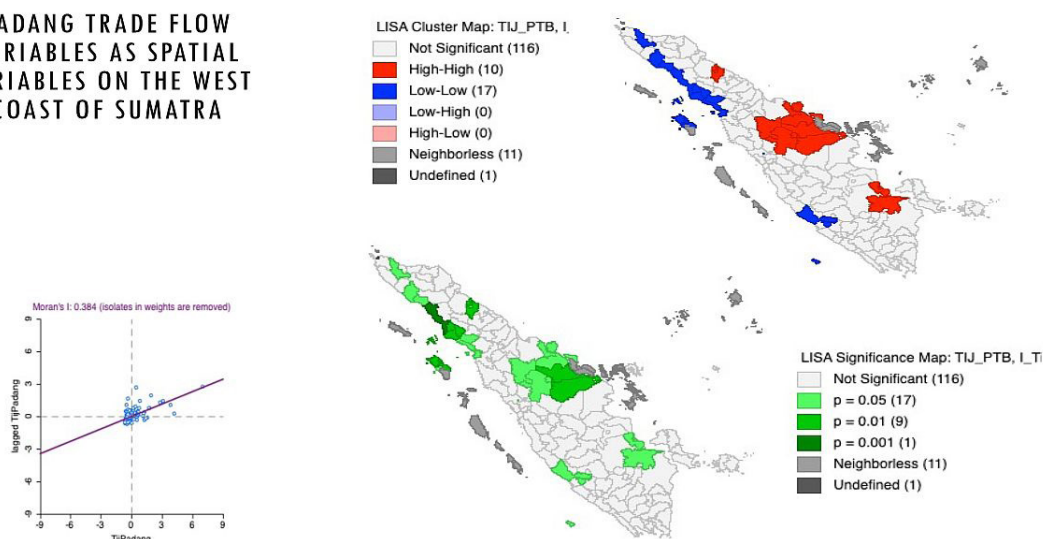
ADANG TRADE FLOW
RIABLES AS SPATIAL
RIABLES ON THE WEST
COAST OF SUMATRA

LISA Cluster Map: TIJ_PTB, I_
Not Significant (116)
High-High (10)
Low-Low (17)
Low-High (0)
High-Low (0)
Neighborless (11)
Undefined (1)

Moran's I: 0.384 (isolates in weights are removed)
lagged TijPadang
9
6
3
0
-3
-6
-9
-9 -6 -3 0 3 6 9
TijPadang

LISA Significance Map: TIJ_PTB, I_Ti
Not Significant (116)
p = 0.05 (17)
p = 0.01 (9)
p = 0.001 (1)
Neighborless (11)
Undefined (1)